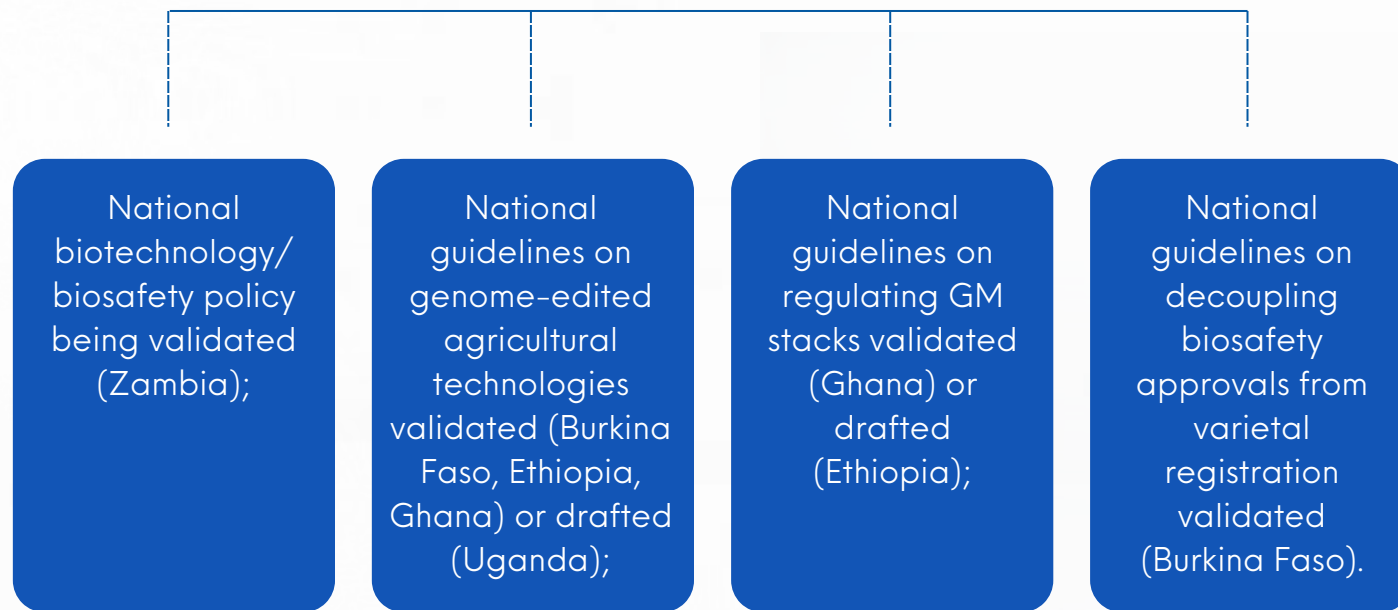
National biotechnology/ biosafety policy being validated (Zambia);

National guidelines on genome-edited agricultural technologies validated (Burkina Faso, Ethiopia, Ghana) or drafted (Uganda);

National guidelines on regulating GM stacks validated (Ghana) or drafted (Ethiopia);

National guidelines on decoupling biosafety approvals from varietal registration validated (Burkina Faso).